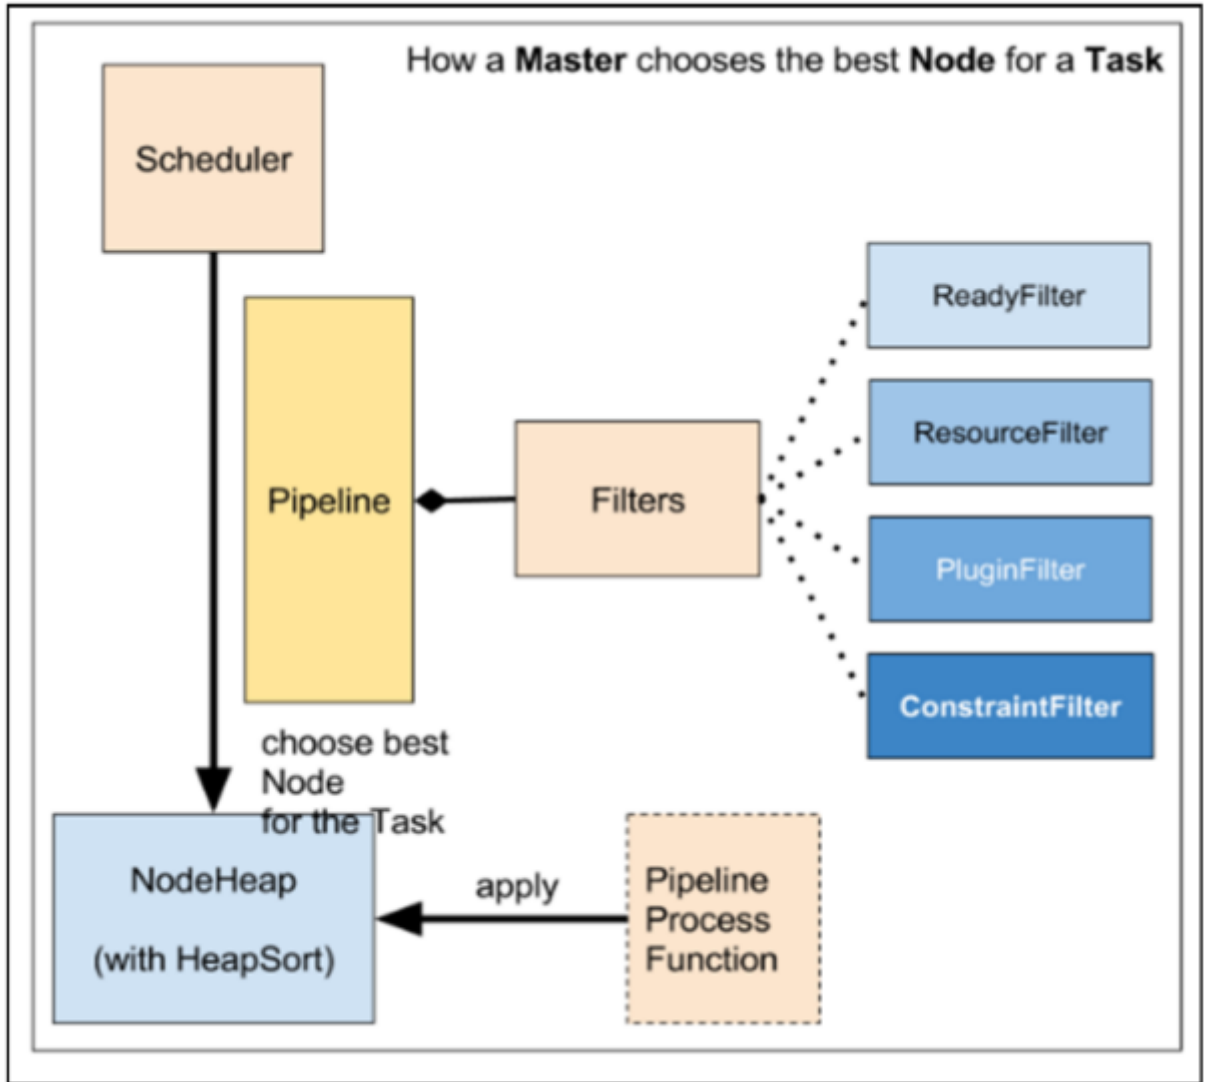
How a **Master** chooses the best **Node** for a **Task**

Scheduler

Pipeline

Filters

ReadyFilter

ResourceFilter

PluginFilter

ConstraintFilter

choose best Node for the Task

NodeHeap

(with HeapSort)

apply

Pipeline Process Function